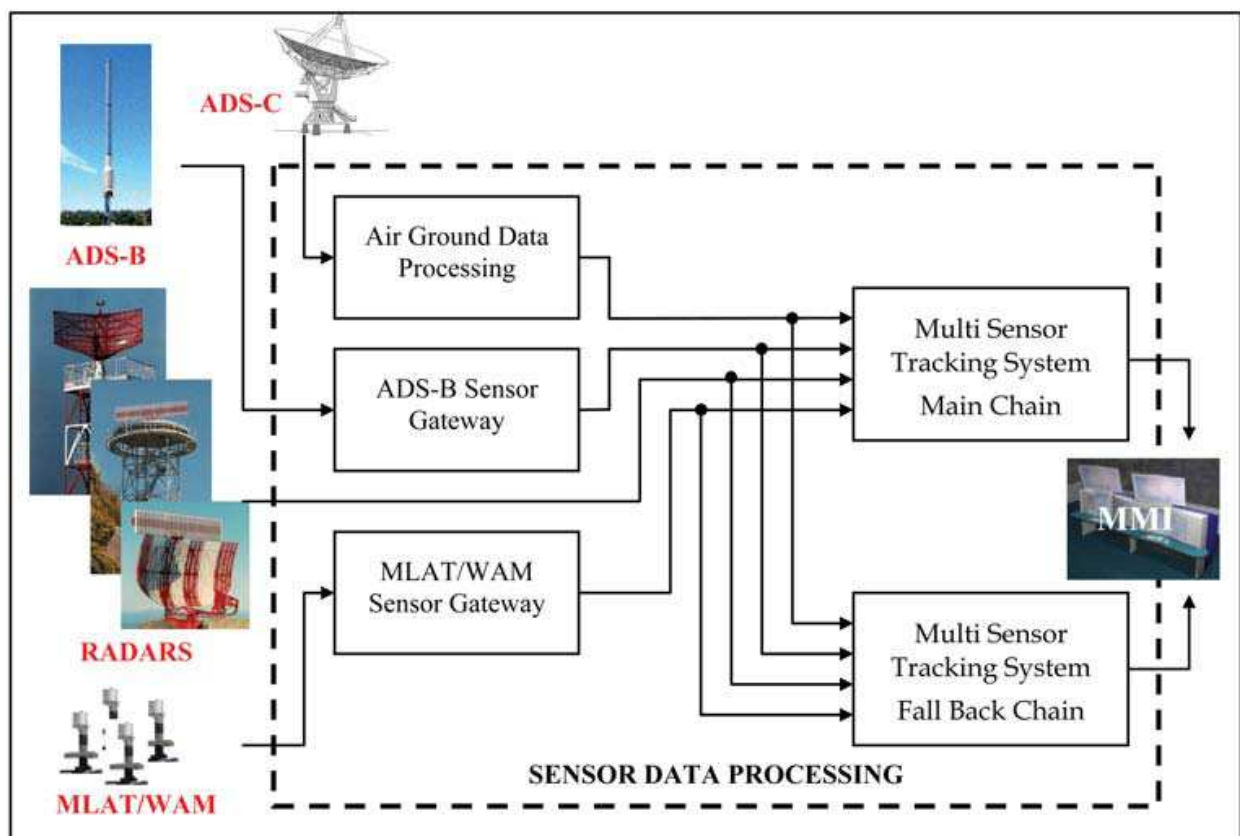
ADS-C

ADS-B

RADARS

MLAT/WAM

Air Ground Data Processing

ADS-B Sensor Gateway

MLAT/WAM Sensor Gateway

Multi Sensor Tracking System Main Chain

Multi Sensor Tracking System Fall Back Chain

MMI

SENSOR DATA PROCESSING